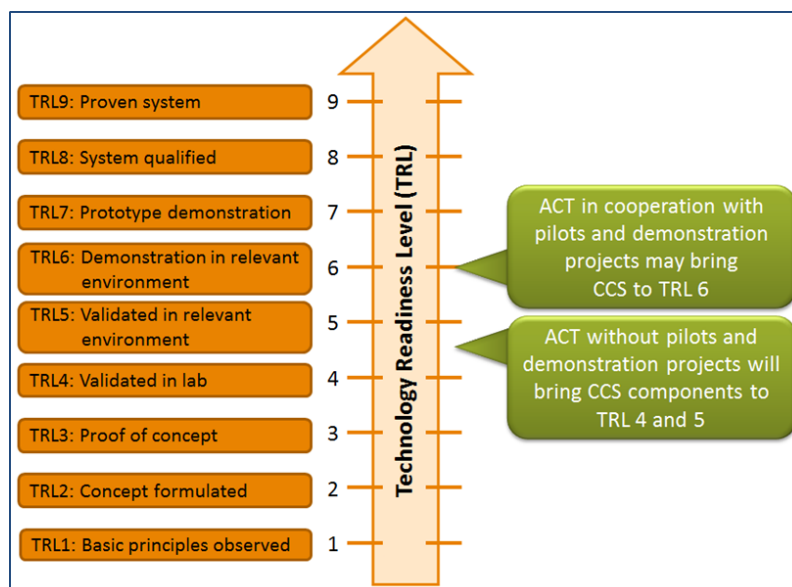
TRL9: Proven system
9

TRL8: System qualified
8

TRL7: Prototype demonstration
7

TRL6: Demonstration in relevant environment
6

TRL5: Validated in relevant environment
5

TRL4: Validated in lab
4

TRL3: Proof of concept
3

TRL2: Concept formulated
2

TRL1: Basic principles observed
1

Technology Readiness Level (TRL)

ACT in cooperation with pilots and demonstration projects may bring CCS to TRL 6

ACT without pilots and demonstration projects will bring CCS components to TRL 4 and 5